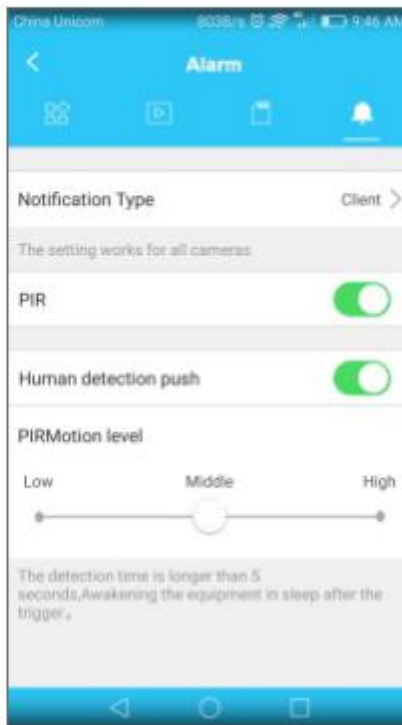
China Unicom 803B/s 9:46 AM

Alarm

Notification Type
Client

The setting works for all cameras

PIR

Human detection push

PIRMotion level

Low
Middle
High

The detection time is longer than 5 seconds,Awakening the equipment in sleep after the trigger。